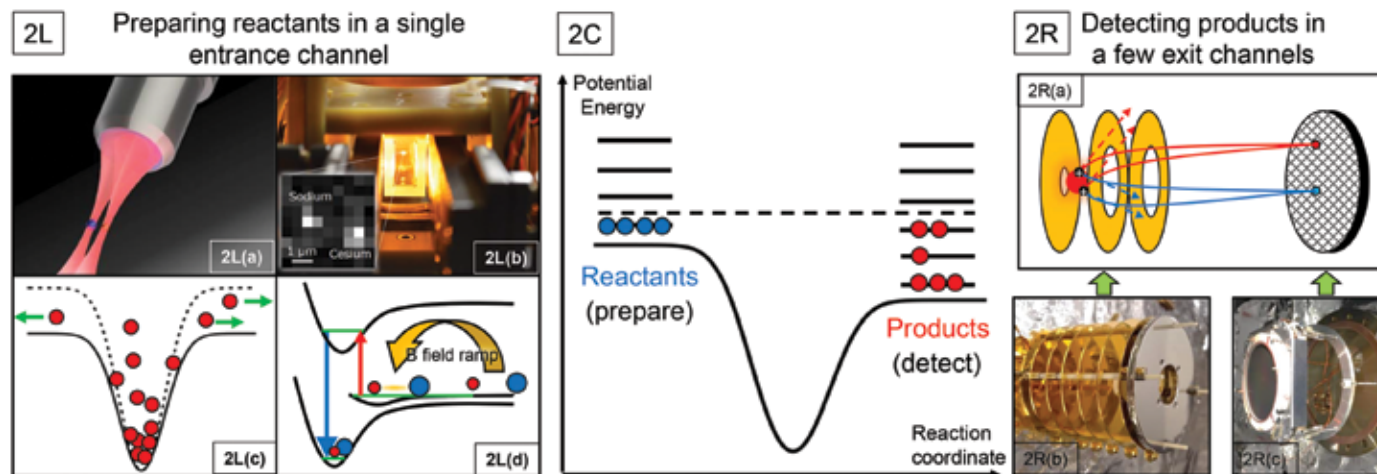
2L Preparing reactants in a single entrance channel

2L(a)

Sodium
1 μm Cesium
2L(b)

2L(c)

B field ramp
2L(d)

2C

Potential Energy

Reactants
(prepare)

Products
(detect)

Reaction coordinate

2R Detecting products in a few exit channels

2R(a)

2R(b)

2R(c)